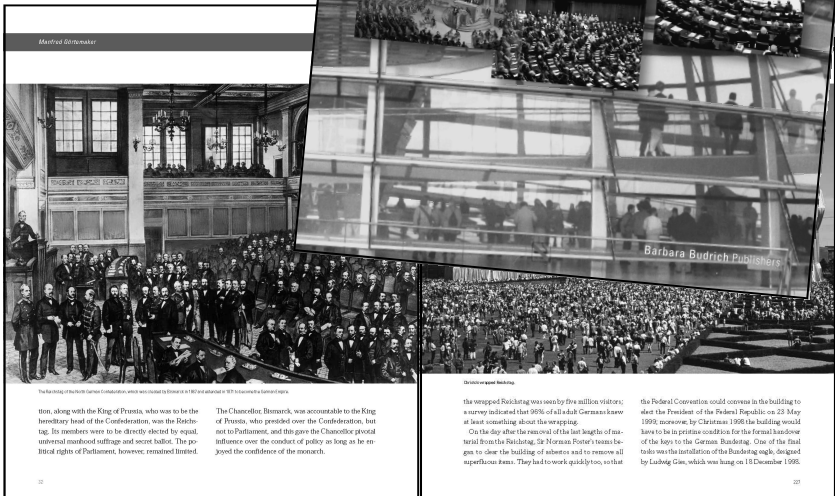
Manfred Görtemaker

Barbara Budrich Publishers

The Reichstag of the North German Confederation, which was created by Bismarck in 1867 and absorbed in 1871 to become the German Empire.

tion, along with the King of Prussia, who was to be the hereditary head of the Confederation, was the Reichstag. Its members were to be directly elected by equal, universal manhood suffrage and secret ballot. The political rights of Parliament, however, remained limited.

The Chancellor, Bismarck, was accountable to the King of Prussia, who presided over the Confederation, but not to Parliament, and this gave the Chancellor pivotal influence over the conduct of policy as long as he enjoyed the confidence of the monarch.

22

Christo wrapped Reichstag.

the wrapped Reichstag was seen by five million visitors; a survey indicated that 95% of all adult Germans knew at least something about the wrapping.

On the day after the removal of the last lengths of material from the Reichstag, Sir Norman Foster's teams began to clear the building of asbestos and to remove all superfluous items. They had to work quickly too, so that

the Federal Convention could convene in the building to elect the President of the Federal Republic on 23 May 1999; moreover, by Christmas 1998 the building would have to be in pristine condition for the formal handover of the keys to the German Bundestag. One of the final tasks was the installation of the Bundestag eagle, designed by Ludwig Gies, which was hung on 18 December 1998.

227